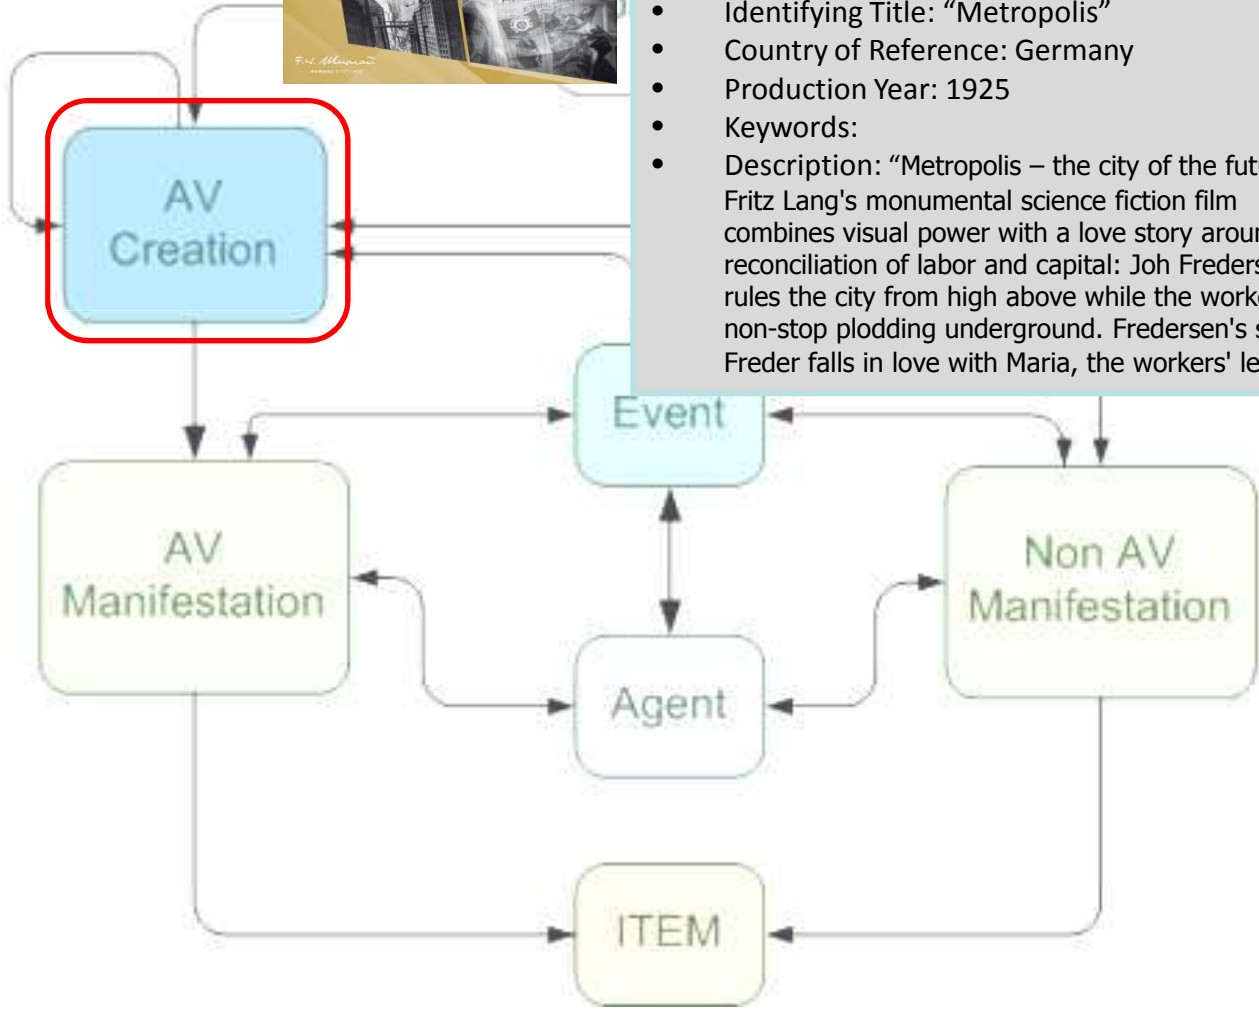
F.W. Murnau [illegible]

- Identifying Title: “Metropolis”
- Country of Reference: Germany
- Production Year: 1925
- Keywords:
- Description: “Metropolis – the city of the fut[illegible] Fritz Lang's monumental science fiction film combines visual power with a love story arou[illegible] reconciliation of labor and capital: Joh Freder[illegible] rules the city from high above while the work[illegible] non-stop plodding underground. Fredersen's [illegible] Freder falls in love with Maria, the workers' le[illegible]

AV Creation

Event

AV Manifestation

Non AV Manifestation

Agent

ITEM